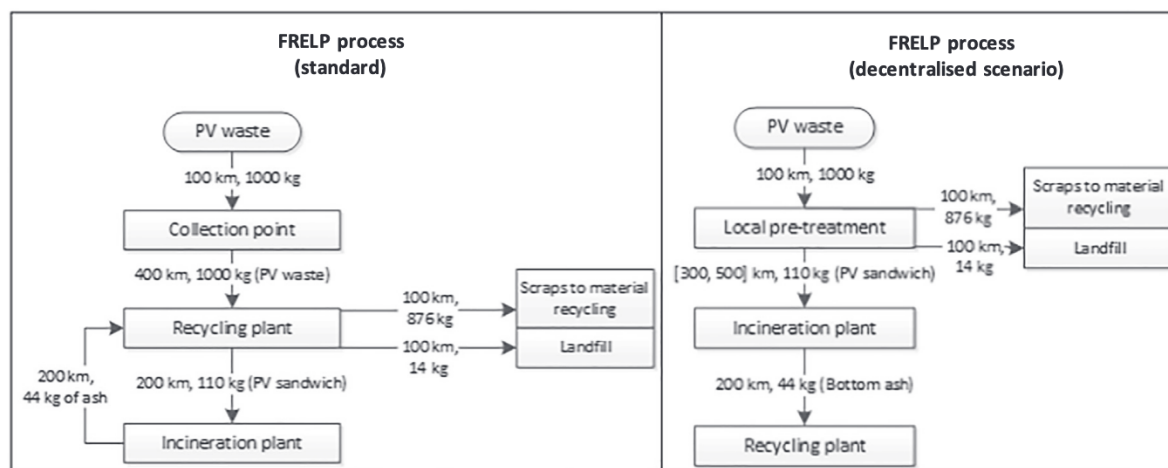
FRELP process
(standard)

PV waste

100 km, 1000 kg

Collection point

400 km, 1000 kg (PV waste)

Recycling plant

100 km, 876 kg

Scraps to material recycling

100 km, 14 kg

Landfill

200 km, 44 kg of ash

200 km, 110 kg (PV sandwich)

Incineration plant

FRELP process
(decentralised scenario)

PV waste

100 km, 1000 kg

Local pre-treatment

100 km, 876 kg

Scraps to material recycling

100 km, 14 kg

Landfill

[300, 500] km, 110 kg (PV sandwich)

Incineration plant

200 km, 44 kg (Bottom ash)

Recycling plant